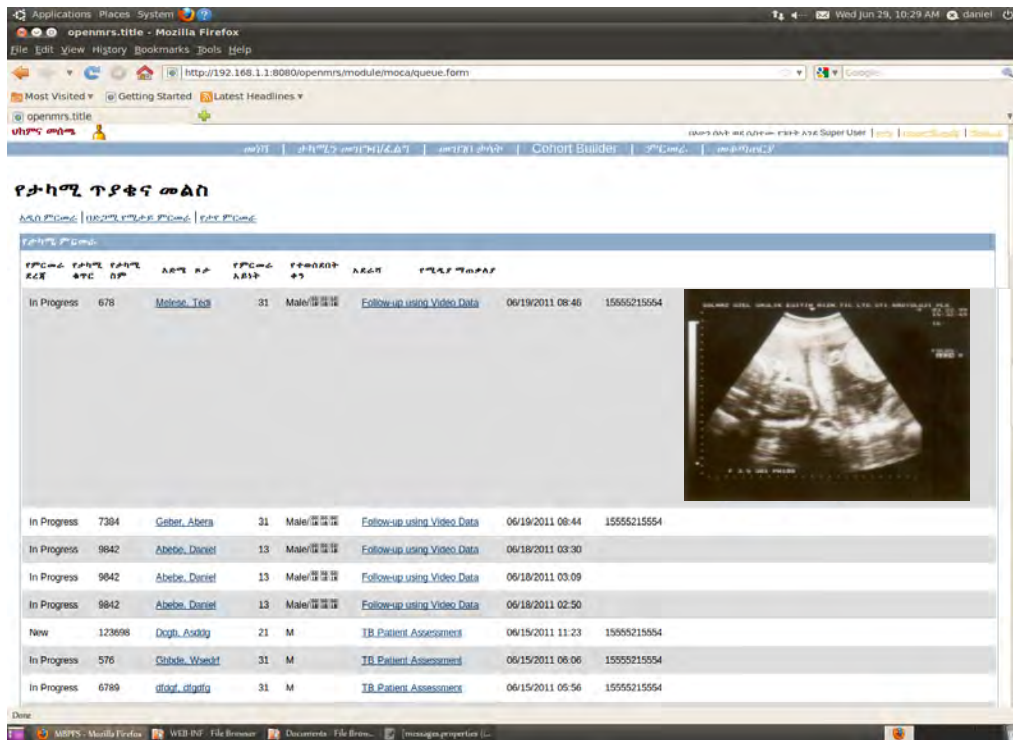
Applications Places System
Wed Jun 29, 10:29 AM daniel
openmrs.title - Mozilla Firefox
File Edit View History Bookmarks Tools Help
http://192.168.1.1:8080/openmrs/module/moca/queue.form
Google
Most Visited ▾ Getting Started Latest Headlines ▾
openmrs.title
ህክምና መስጫ
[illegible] Super User | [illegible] | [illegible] | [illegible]
መነሻ | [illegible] | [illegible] | Cohort Builder | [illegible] | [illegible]

የታካሚ ጥያቄና መልስ

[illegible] | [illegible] | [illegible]

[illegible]

| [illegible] | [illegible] | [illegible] | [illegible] | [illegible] | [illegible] | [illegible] | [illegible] | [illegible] |
|---|---|---|---|---|---|---|---|---|
| In Progress | 678 | Melese, Tedi | 31 | Male/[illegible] | Follow-up using Video Data | 06/19/2011 08:46 | 15555215554 | |
| In Progress | 7384 | Geber, Abera | 31 | Male/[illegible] | Follow-up using Video Data | 06/19/2011 08:44 | 15555215554 | |
| In Progress | 9842 | Abebe, Daniel | 13 | Male/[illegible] | Follow-up using Video Data | 06/18/2011 03:30 | | |
| In Progress | 9842 | Abebe, Daniel | 13 | Male/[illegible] | Follow-up using Video Data | 06/18/2011 03:09 | | |
| In Progress | 9842 | Abebe, Daniel | 13 | Male/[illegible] | Follow-up using Video Data | 06/18/2011 02:50 | | |
| New | 123698 | Dcgb, Asddg | 21 | M | TB Patient Assessment | 06/15/2011 11:23 | 15555215554 | |
| In Progress | 576 | Ghbde, Wsedrf | 31 | M | TB Patient Assessment | 06/15/2011 06:06 | 15555215554 | |
| In Progress | 6789 | dfdgf, dfgdfg | 31 | M | TB Patient Assessment | 06/15/2011 05:56 | 15555215554 | |

Done
MRPIS - Mozilla Firefox | WEB-INF - File Browser | Documents - File Brow... | [messages.properties (...